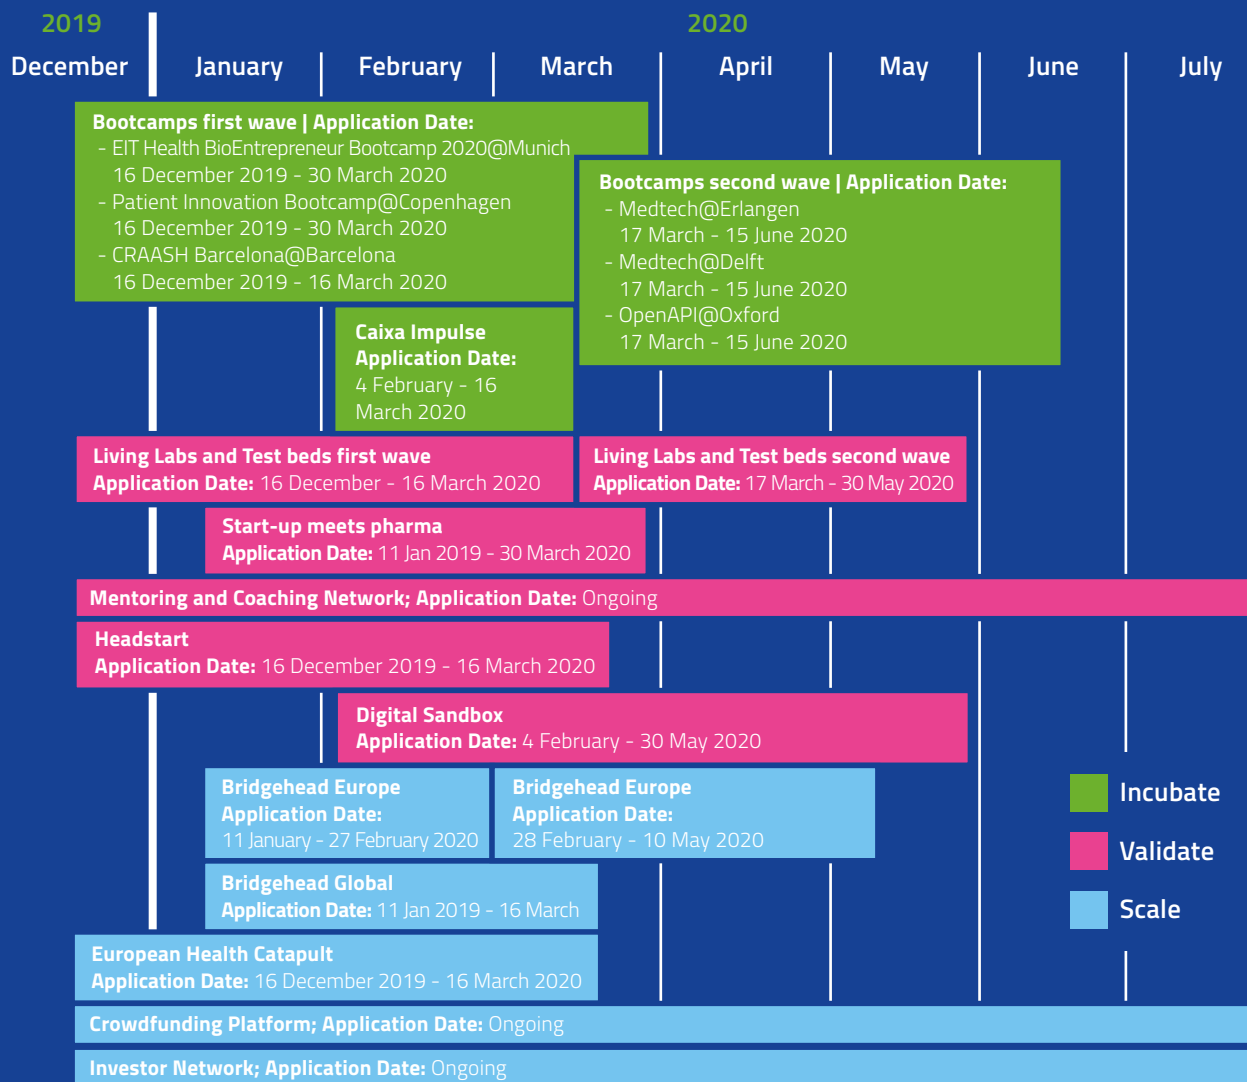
2019
December

2020
January | February | March | April | May | June | July

**Bootcamps first wave | Application Date:**
- EIT Health BioEntrepreneur Bootcamp 2020@Munich
16 December 2019 - 30 March 2020
- Patient Innovation Bootcamp@Copenhagen
16 December 2019 - 30 March 2020
- CRAASH Barcelona@Barcelona
16 December 2019 - 16 March 2020

**Bootcamps second wave | Application Date:**
- Medtech@Erlangen
17 March - 15 June 2020
- Medtech@Delft
17 March - 15 June 2020
- OpenAPI@Oxford
17 March - 15 June 2020

**Caixa Impulse Application Date:** 4 February - 16 March 2020

**Living Labs and Test beds first wave Application Date:** 16 December - 16 March 2020

**Living Labs and Test beds second wave Application Date:** 17 March - 30 May 2020

**Start-up meets pharma Application Date:** 11 Jan 2019 - 30 March 2020

**Mentoring and Coaching Network; Application Date:** Ongoing

**Headstart Application Date:** 16 December 2019 - 16 March 2020

**Digital Sandbox Application Date:** 4 February - 30 May 2020

**Bridgehead Europe Application Date:** 11 January - 27 February 2020

**Bridgehead Europe Application Date:** 28 February - 10 May 2020

**Bridgehead Global Application Date:** 11 Jan 2019 - 16 March

**European Health Catapult Application Date:** 16 December 2019 - 16 March 2020

**Crowdfunding Platform; Application Date:** Ongoing

**Investor Network; Application Date:** Ongoing

Incubate
Validate
Scale